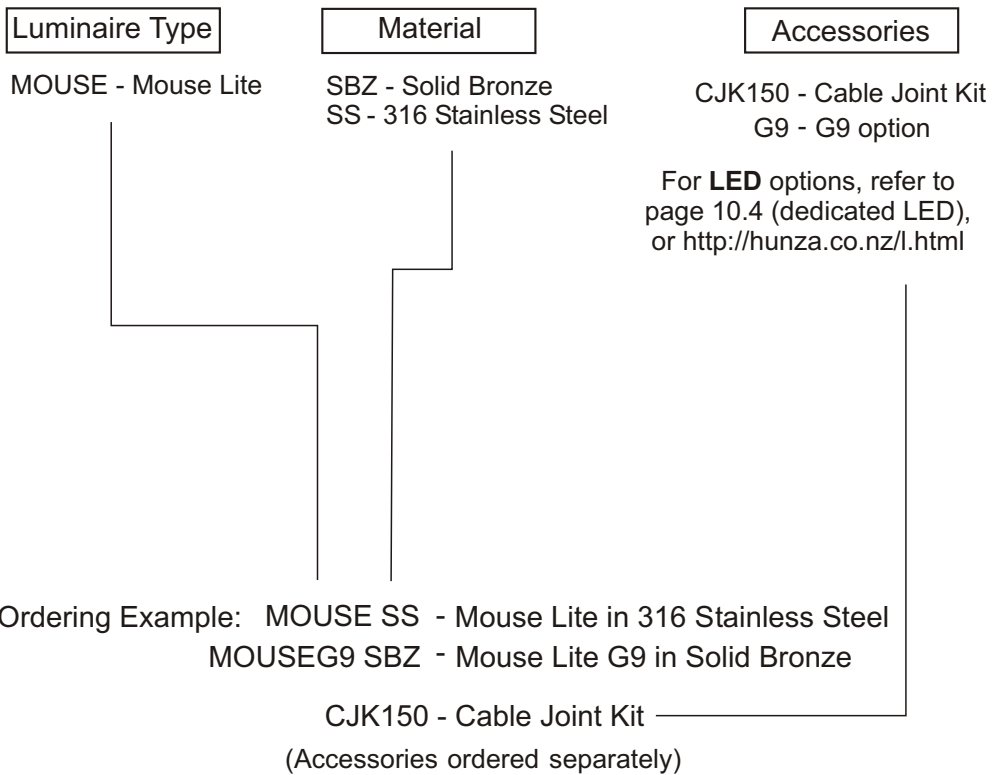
Luminaire Type

MOUSE - Mouse Lite

Material

SBZ - Solid Bronze
SS - 316 Stainless Steel

Accessories

CJK150 - Cable Joint Kit
G9 - G9 option

For **LED** options, refer to page 10.4 (dedicated LED), or http://hunza.co.nz/l.html

Ordering Example: MOUSE SS - Mouse Lite in 316 Stainless Steel
MOUSEG9 SBZ - Mouse Lite G9 in Solid Bronze

CJK150 - Cable Joint Kit

(Accessories ordered separately)